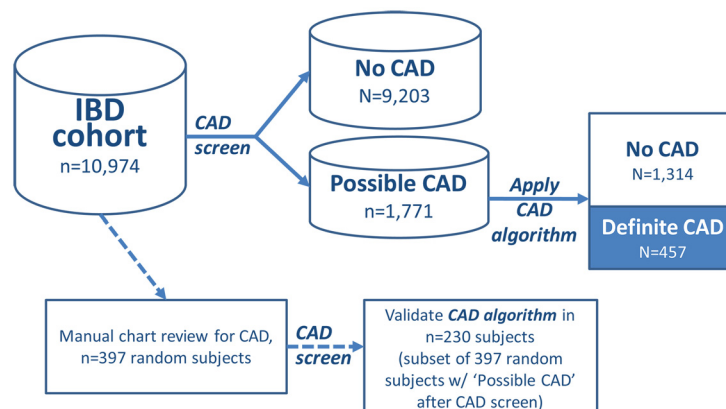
IBD cohort
n=10,974

CAD screen

No CAD
N=9,203

Possible CAD
n=1,771

Apply CAD algorithm

No CAD
N=1,314

Definite CAD
N=457

Manual chart review for CAD, n=397 random subjects

CAD screen

Validate *CAD algorithm* in n=230 subjects (subset of 397 random subjects w/ 'Possible CAD' after CAD screen)